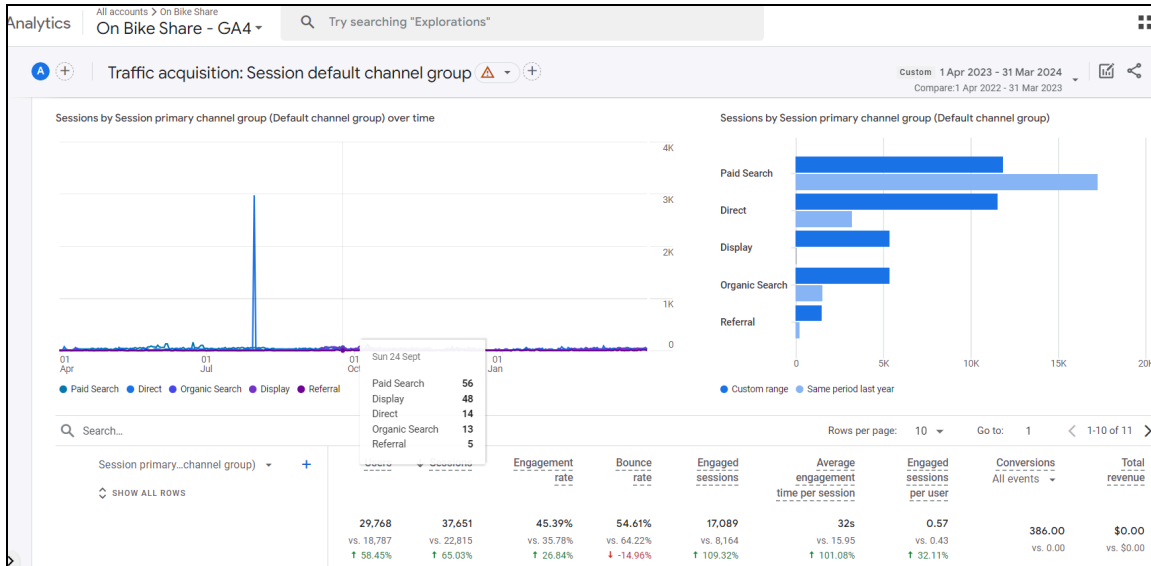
Analytics All accounts > On Bike Share
On Bike Share - GA4

Try searching "Explorations"

A

Traffic acquisition: Session default channel group

Custom 1 Apr 2023 - 31 Mar 2024
Compare:1 Apr 2022 - 31 Mar 2023

Sessions by Session primary channel group (Default channel group) over time

4K
3K
2K
1K
0

01 Apr
01 Jul
01 Oct
01 Jan

Sun 24 Sept

| | |
|---|---|
| Paid Search | 56 |
| Display | 48 |
| Direct | 14 |
| Organic Search | 13 |
| Referral | 5 |

Paid Search Direct Organic Search Display Referral

Sessions by Session primary channel group (Default channel group)

Paid Search
Direct
Display
Organic Search
Referral

0 5K 10K 15K 20K

Custom range Same period last year

Search...

Rows per page: 10 Go to: 1 1-10 of 11

Session primary...channel group)

SHOW ALL ROWS

| Users | Sessions | Engagement rate | Bounce rate | Engaged sessions | Average engagement time per session | Engaged sessions per user | Conversions All events | Total revenue |
|---|---|---|---|---|---|---|---|---|
| 29,768 vs. 18,787 ↑ 58.45% | 37,651 vs. 22,815 ↑ 65.03% | 45.39% vs. 35.78% ↑ 26.84% | 54.61% vs. 64.22% ↓ -14.96% | 17,089 vs. 8,164 ↑ 109.32% | 32s vs. 15.95 ↑ 101.08% | 0.57 vs. 0.43 ↑ 32.11% | 386.00 vs. 0.00 | $0.00 vs. $0.00 |